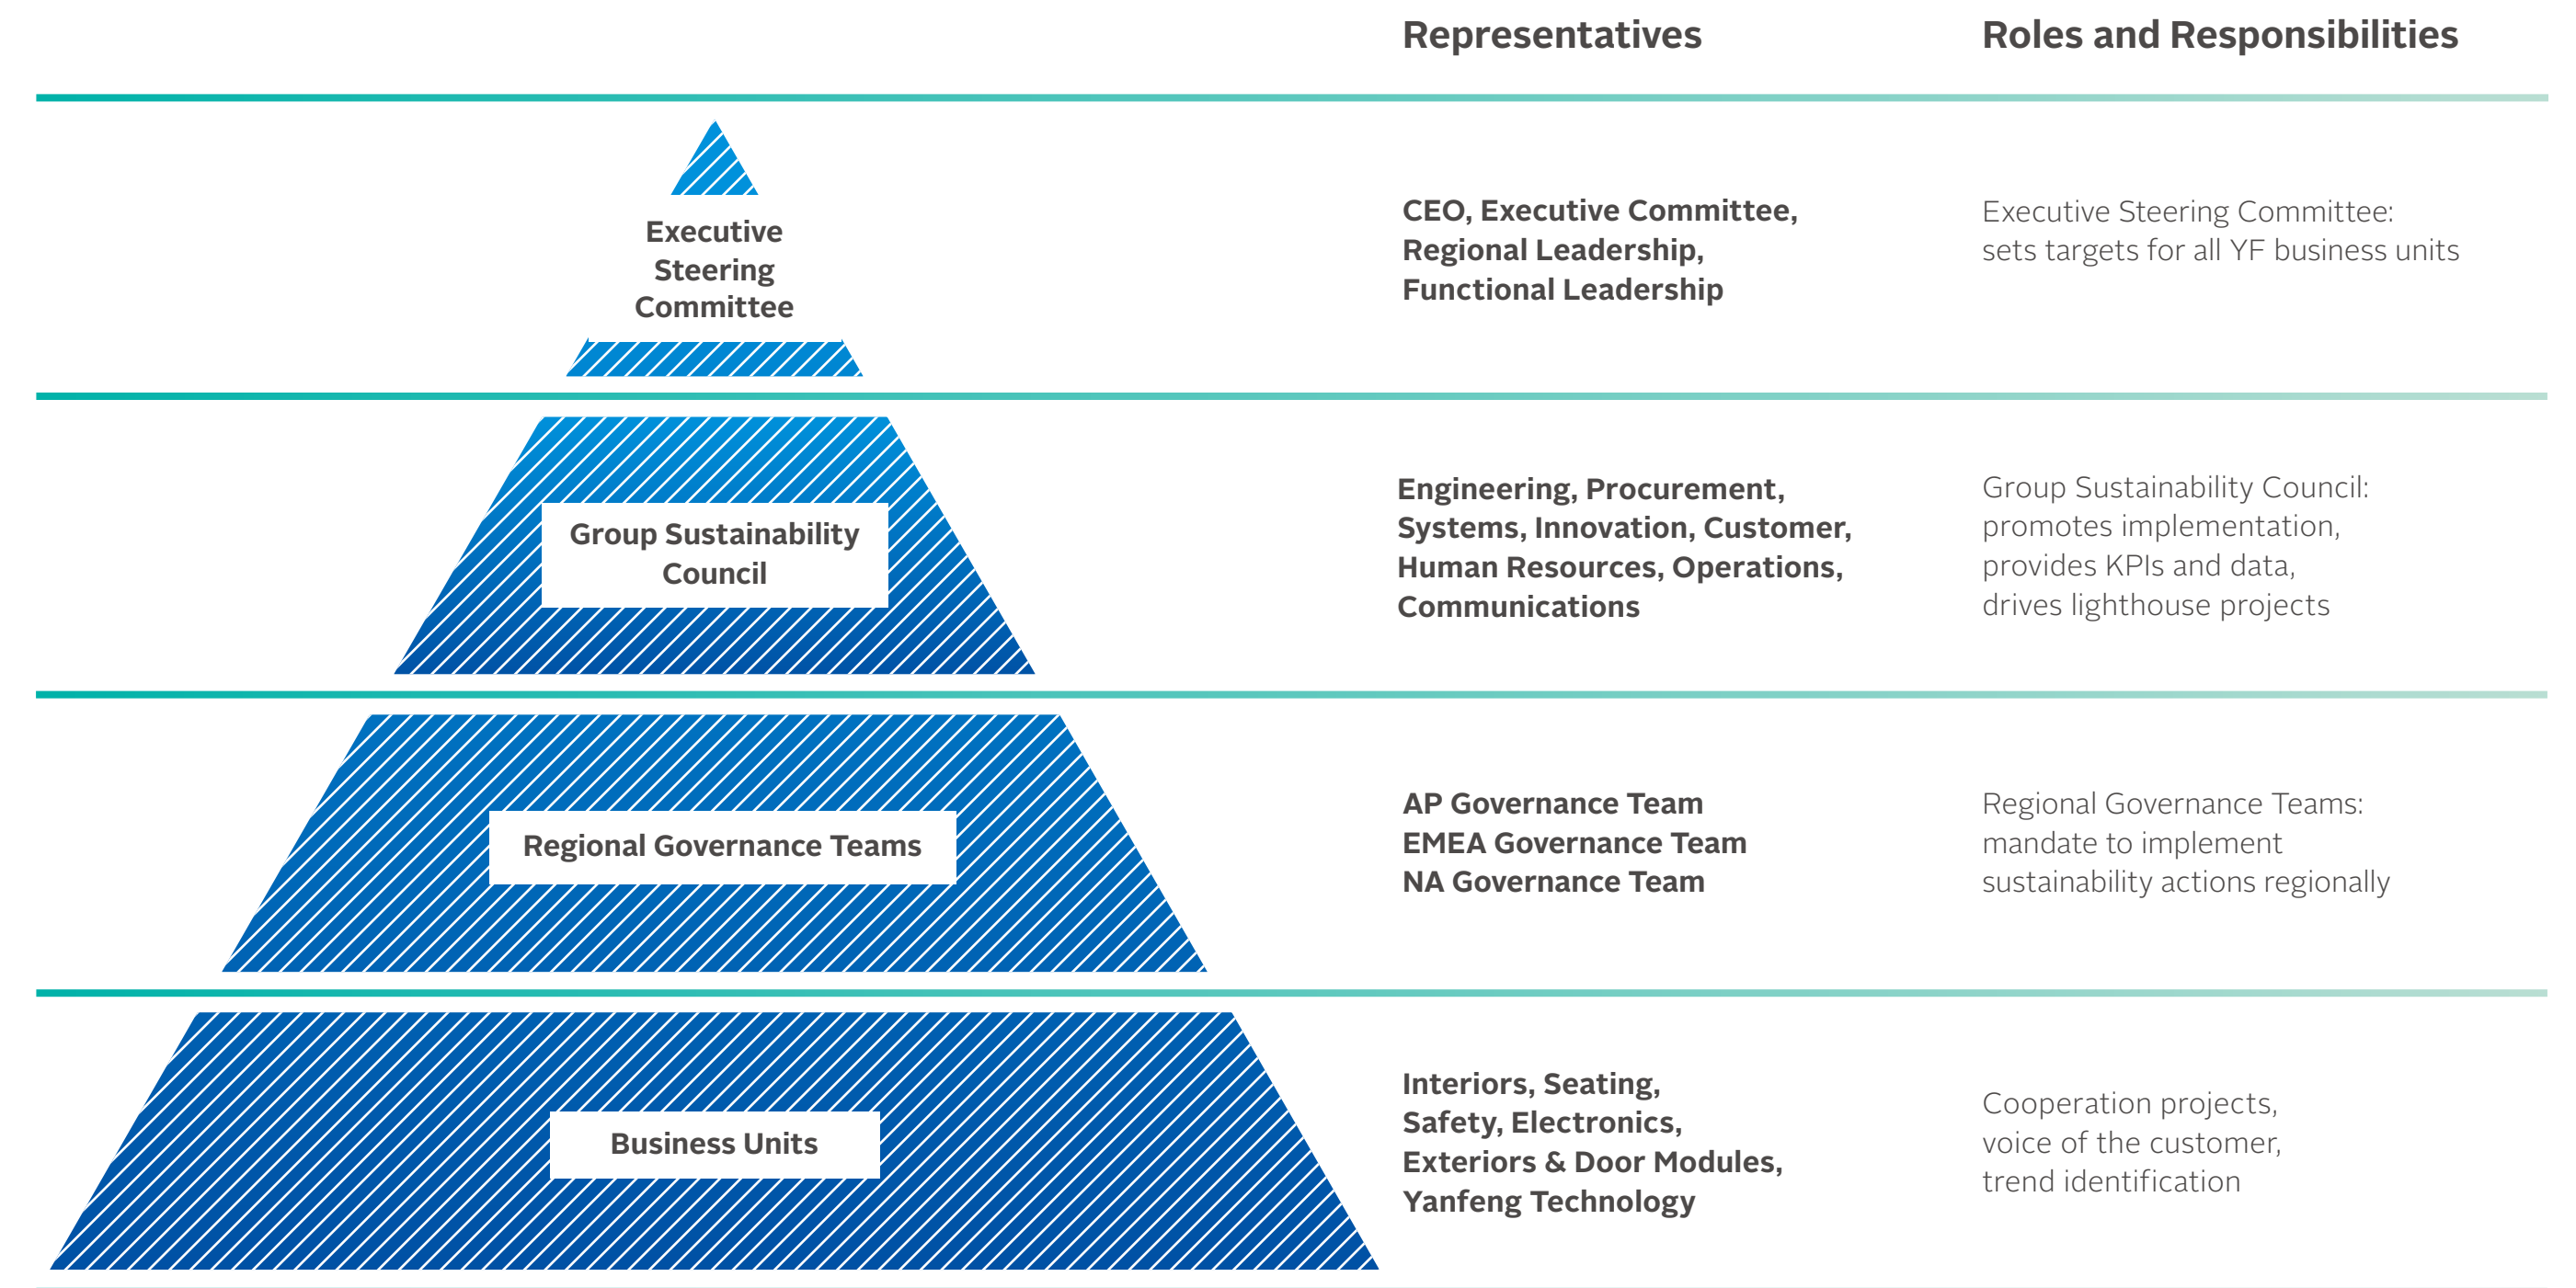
| | Representatives | Roles and Responsibilities |
|---|---|---|
| Executive Steering Committee | CEO, Executive Committee, Regional Leadership, Functional Leadership | Executive Steering Committee: sets targets for all YF business units |
| Group Sustainability Council | Engineering, Procurement, Systems, Innovation, Customer, Human Resources, Operations, Communications | Group Sustainability Council: promotes implementation, provides KPIs and data, drives lighthouse projects |
| Regional Governance Teams | AP Governance Team EMEA Governance Team NA Governance Team | Regional Governance Teams: mandate to implement sustainability actions regionally |
| Business Units | Interiors, Seating, Safety, Electronics, Exteriors & Door Modules, Yanfeng Technology | Cooperation projects, voice of the customer, trend identification |